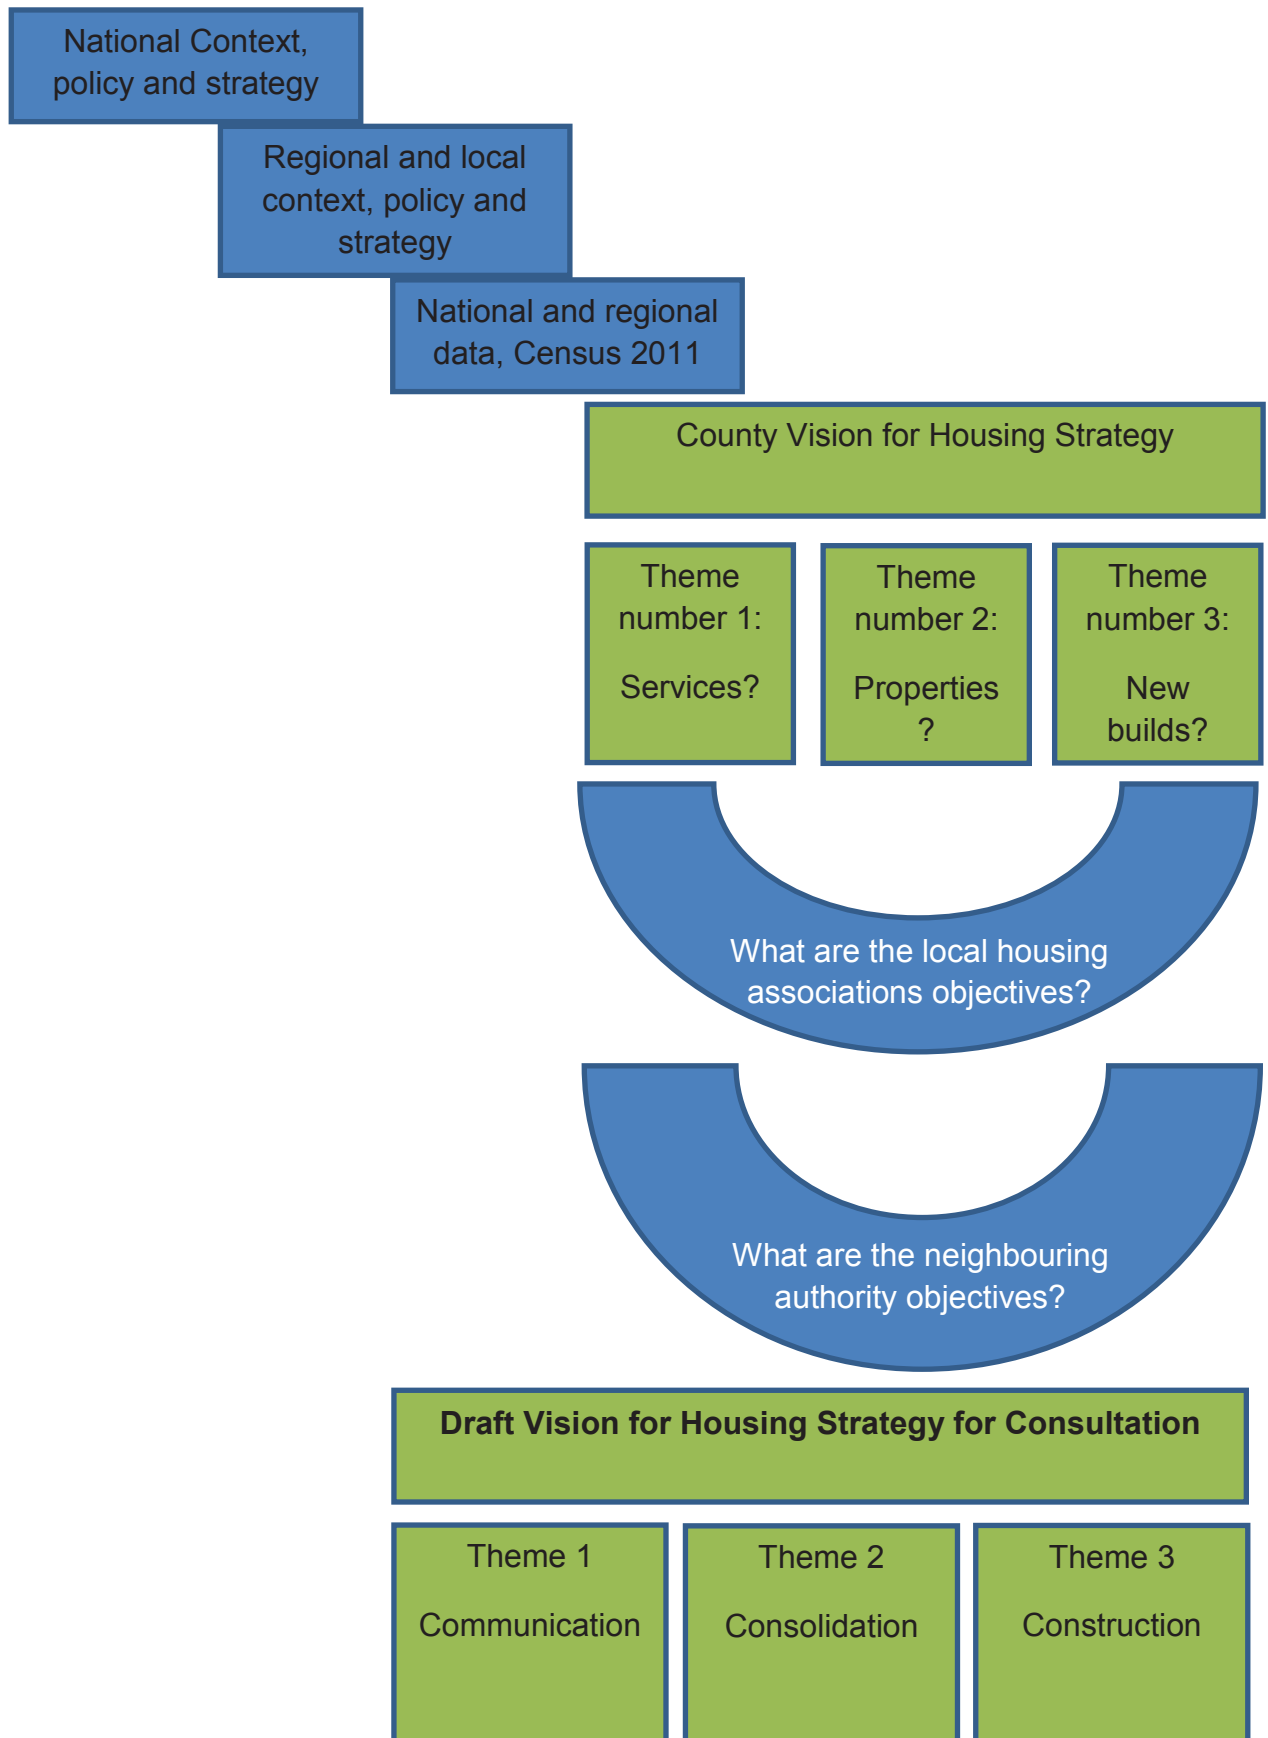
National Context, policy and strategy

Regional and local context, policy and strategy

National and regional data, Census 2011

County Vision for Housing Strategy

Theme number 1:

Services?

Theme number 2:

Properties ?

Theme number 3:

New builds?

What are the local housing associations objectives?

What are the neighbouring authority objectives?

**Draft Vision for Housing Strategy for Consultation**

Theme 1

Communication

Theme 2

Consolidation

Theme 3

Construction